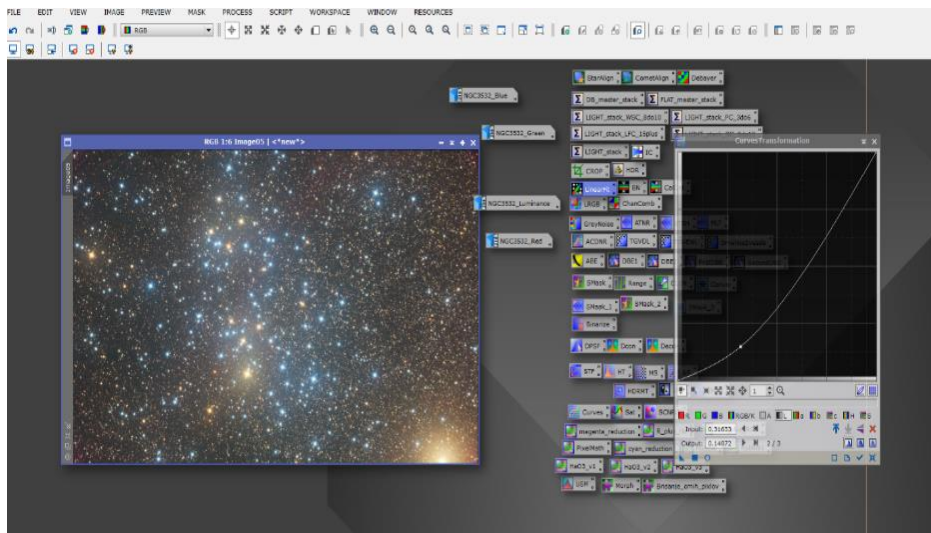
FILE EDIT VIEW IMAGE PREVIEW MASK PROCESS SCRIPT WORKSPACE WINDOW RESOURCES

RGB

NGC3532_Blue

NGC3532_Green

NGC3532_Luminance

NGC3532_Red

RGB 1:6 Image05 | <*new*>

StarAlign CometAlign Debayer

DS_master_stack FLAT_master_stack

LIGHT_stack_WSC_Sdo10 LIGHT_stack_PC_Sdo6

LIGHT_stack_LFC_15plus

LIGHT_stack SC

CROP HDR

LinearFit BN CC

LRGB ChanComb

GreyNoise ATWT

ACDNR TGVDL

ABE DBE1 DBE

SMask Range

SMask_1 SMask_2

Binarize

DPSF Dcon Deco

STF HT MS

HDRMT

Curves Sat SCNR

magenta_reduction

PixelMath cyan_reduction

HaO3_v1 HaO3_v2 HaO3_v3

SSM Morph Binarize_dmin_dxlov

CurvesTransformation

R G B RGB/K A L a b c H S

Input: 0.31633

Output: 0.14672 2 / 3